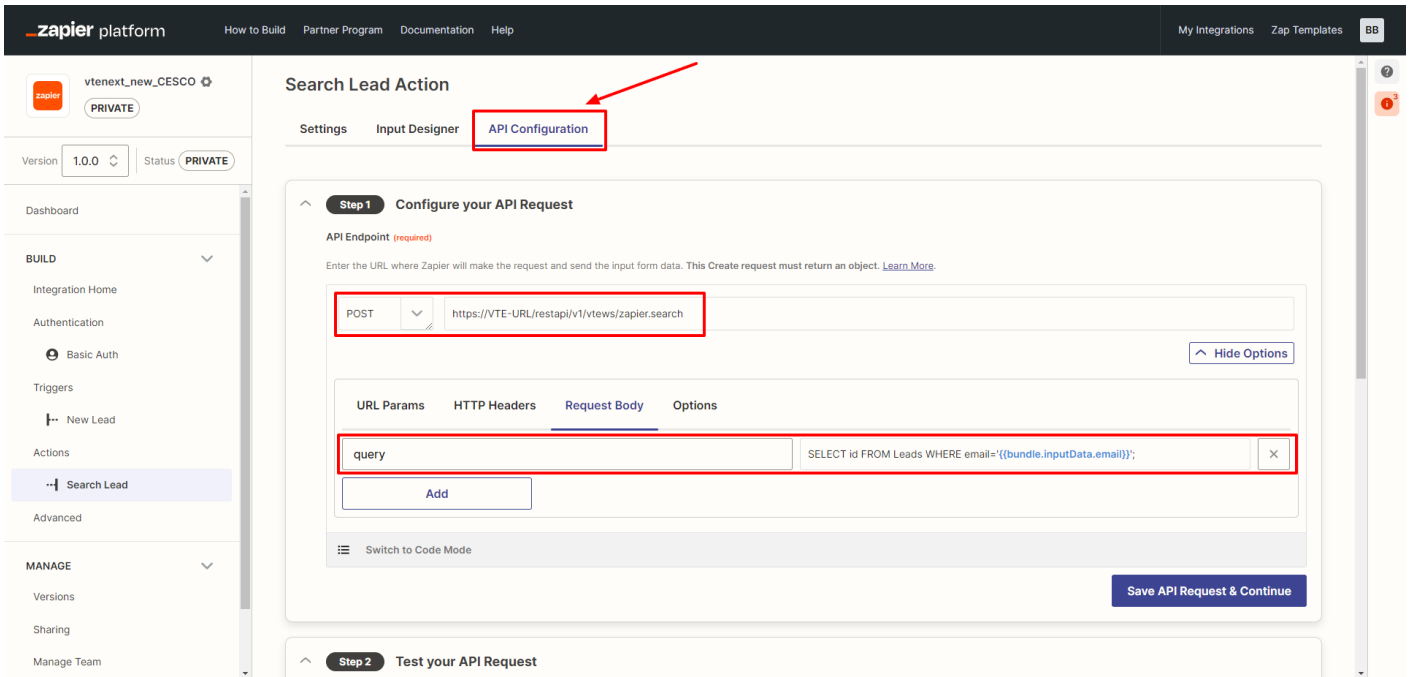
_zapier platform How to Build Partner Program Documentation Help My Integrations Zap Templates BB

zapier vtenext_new_CESCO PRIVATE

Version 1.0.0 Status PRIVATE

Dashboard

BUILD

Integration Home

Authentication

Basic Auth

Triggers

New Lead

Actions

Search Lead

Advanced

MANAGE

Versions

Sharing

Manage Team

Search Lead Action

Settings Input Designer API Configuration

Step 1 Configure your API Request

API Endpoint (required)

Enter the URL where Zapier will make the request and send the input form data. This Create request must return an object. Learn More.

POST https://VTE-URL/restapi/v1/vtews/zapier.search

Hide Options

URL Params HTTP Headers Request Body Options

query SELECT id FROM Leads WHERE email='{{bundle.inputData.email}}';

Add

Switch to Code Mode

Save API Request & Continue

Step 2 Test your API Request